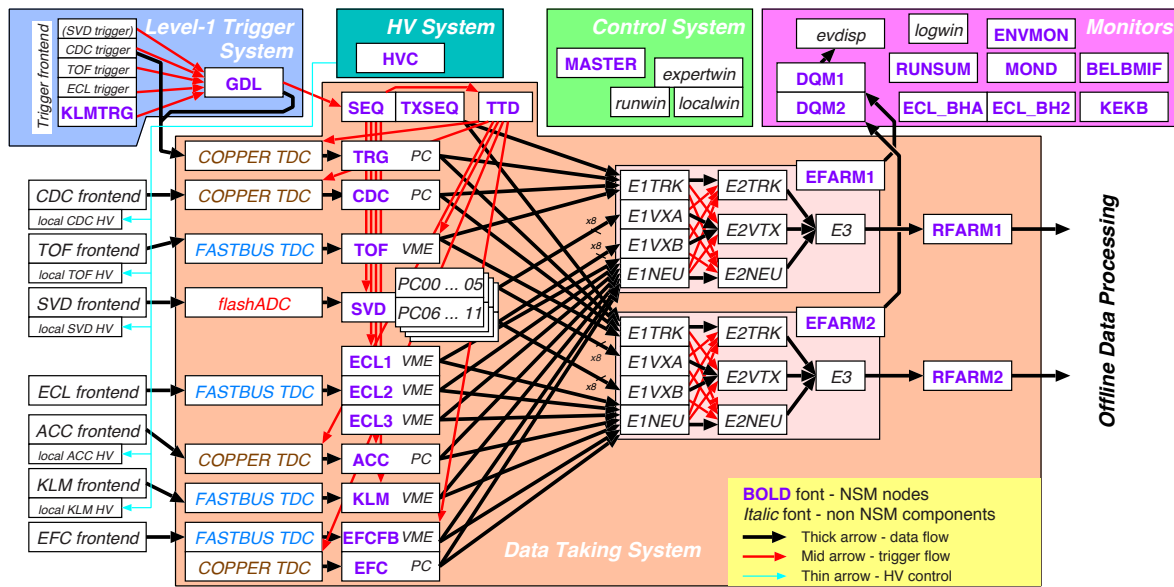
Level-1 Trigger System

Trigger frontend

(SVD trigger)
CDC trigger
TOF trigger
ECL trigger
KLMTRG

GDL

HV System

HVC

Control System

MASTER
expertwin
runwin
localwin

Monitors

evdisp
logwin
ENVMON
DQM1
DQM2
RUNSUM
MOND
BELBMIF
ECL_BHA
ECL_BH2
KEKB

SEQ
TXSEQ
TTD

COPPER TDC
TRG PC
CDC frontend
local CDC HV
COPPER TDC
CDC PC
TOF frontend
local TOF HV
FASTBUS TDC
TOF VME
SVD frontend
local SVD HV
flashADC
SVD
PC00 ... 05
PC06 ... 11
ECL frontend
FASTBUS TDC
ECL1 VME
ECL2 VME
ECL3 VME
ACC frontend
local ACC HV
COPPER TDC
ACC PC
KLM frontend
local KLM HV
FASTBUS TDC
KLM VME
EFC frontend
FASTBUS TDC
EFCFB VME
COPPER TDC
EFC PC

x8
x8
x8
x8

E1TRK
E1VXA
E1VXB
E1NEU
E2TRK
E2VTX
E2NEU
E3
EFARM1
RFARM1

E1TRK
E1VXA
E1VXB
E1NEU
E2TRK
E2VTX
E2NEU
E3
EFARM2
RFARM2

Offline Data Processing

Data Taking System

BOLD font - NSM nodes
Italic font - non NSM components
Thick arrow - data flow
Mid arrow - trigger flow
Thin arrow - HV control